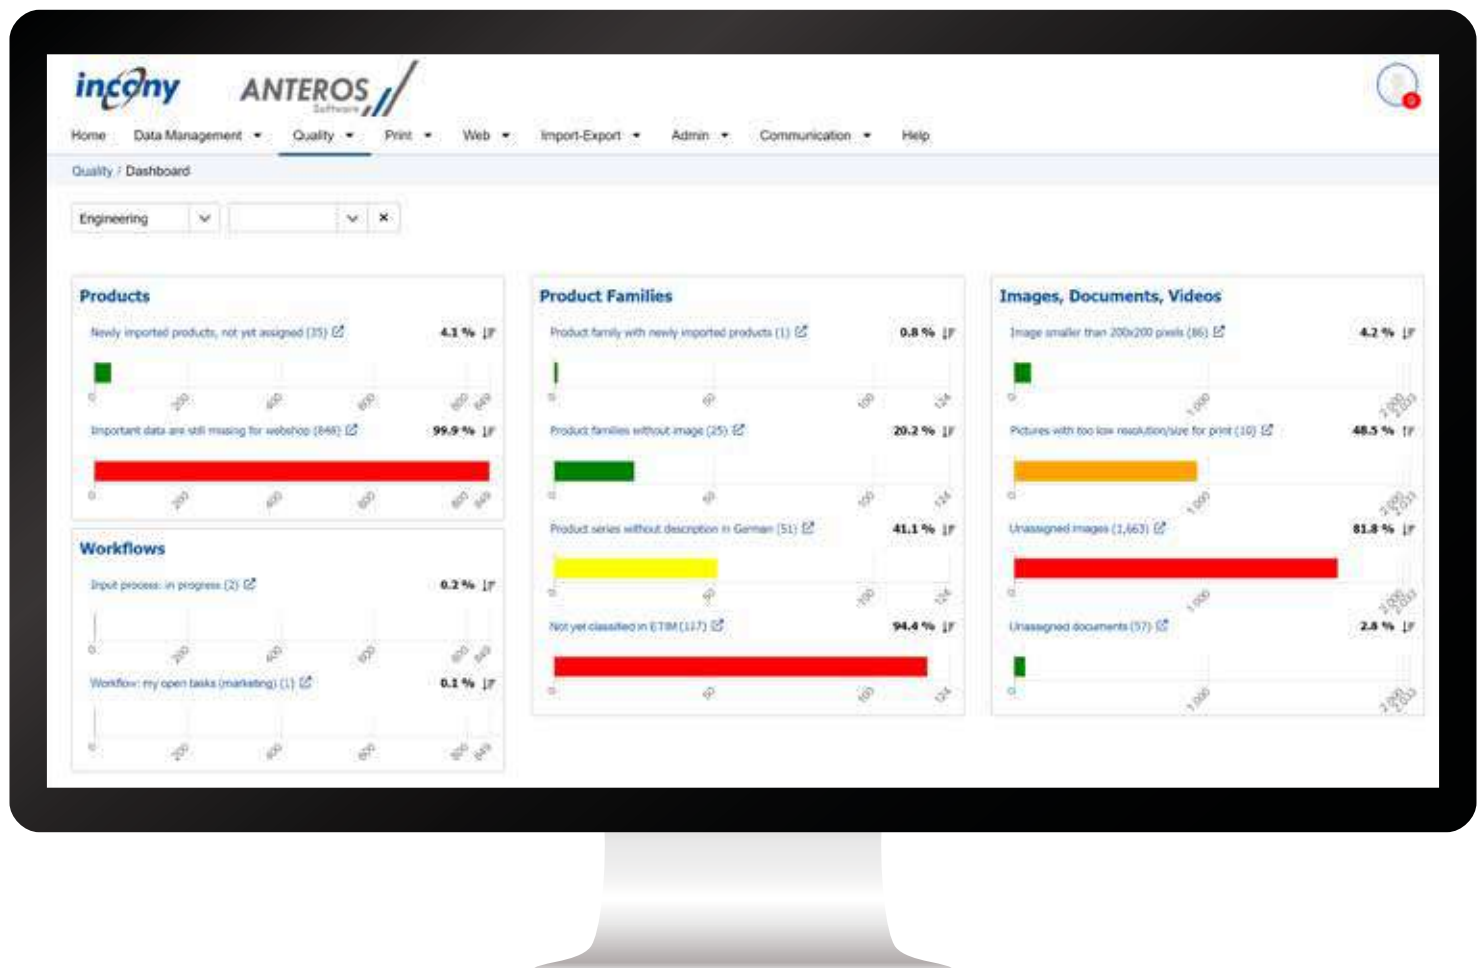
incony

ANTEROS Software

Home Data Management Quality Print Web Import-Export Admin Communication Help

Quality / Dashboard

Engineering

Products

Newly imported products, not yet assigned (35) 4.1 %

0 200 400 600 800 849

Important data are still missing for webshop (848) 99.9 %

0 200 400 600 800 849

Workflows

Input process: in progress (2) 0.2 %

0 200 400 600 800 849

Workflow: my open tasks (marketing) (1) 0.1 %

0 200 400 600 800 849

Product Families

Product family with newly imported products (1) 0.8 %

0 50 100 124

Product families without image (25) 20.2 %

0 50 100 124

Product series without description in German (51) 41.1 %

0 50 100 124

Not yet classified in ETIM (117) 94.4 %

0 50 100 124

Images, Documents, Videos

Image smaller than 200x200 pixels (86) 4.2 %

0 1,000 2,033

Pictures with too low resolution/size for print (10) 48.5 %

0 1,000 2,033

Unassigned images (1,663) 81.8 %

0 1,000 2,033

Unassigned documents (57) 2.8 %

0 1,000 2,033